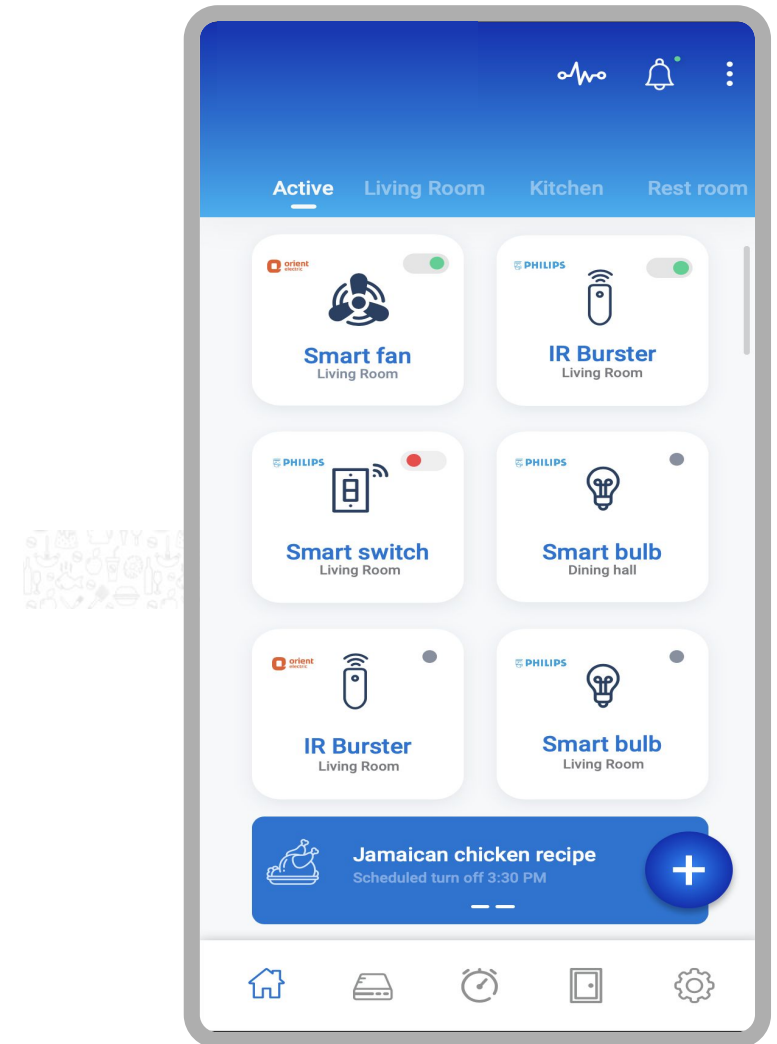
Active Living Room Kitchen Rest room

orient electric
Smart fan
Living Room

PHILIPS
IR Burster
Living Room

PHILIPS
Smart switch
Living Room

PHILIPS
Smart bulb
Dining hall

orient electric
IR Burster
Living Room

PHILIPS
Smart bulb
Living Room

Jamaican chicken recipe
Scheduled turn off 3:30 PM

+